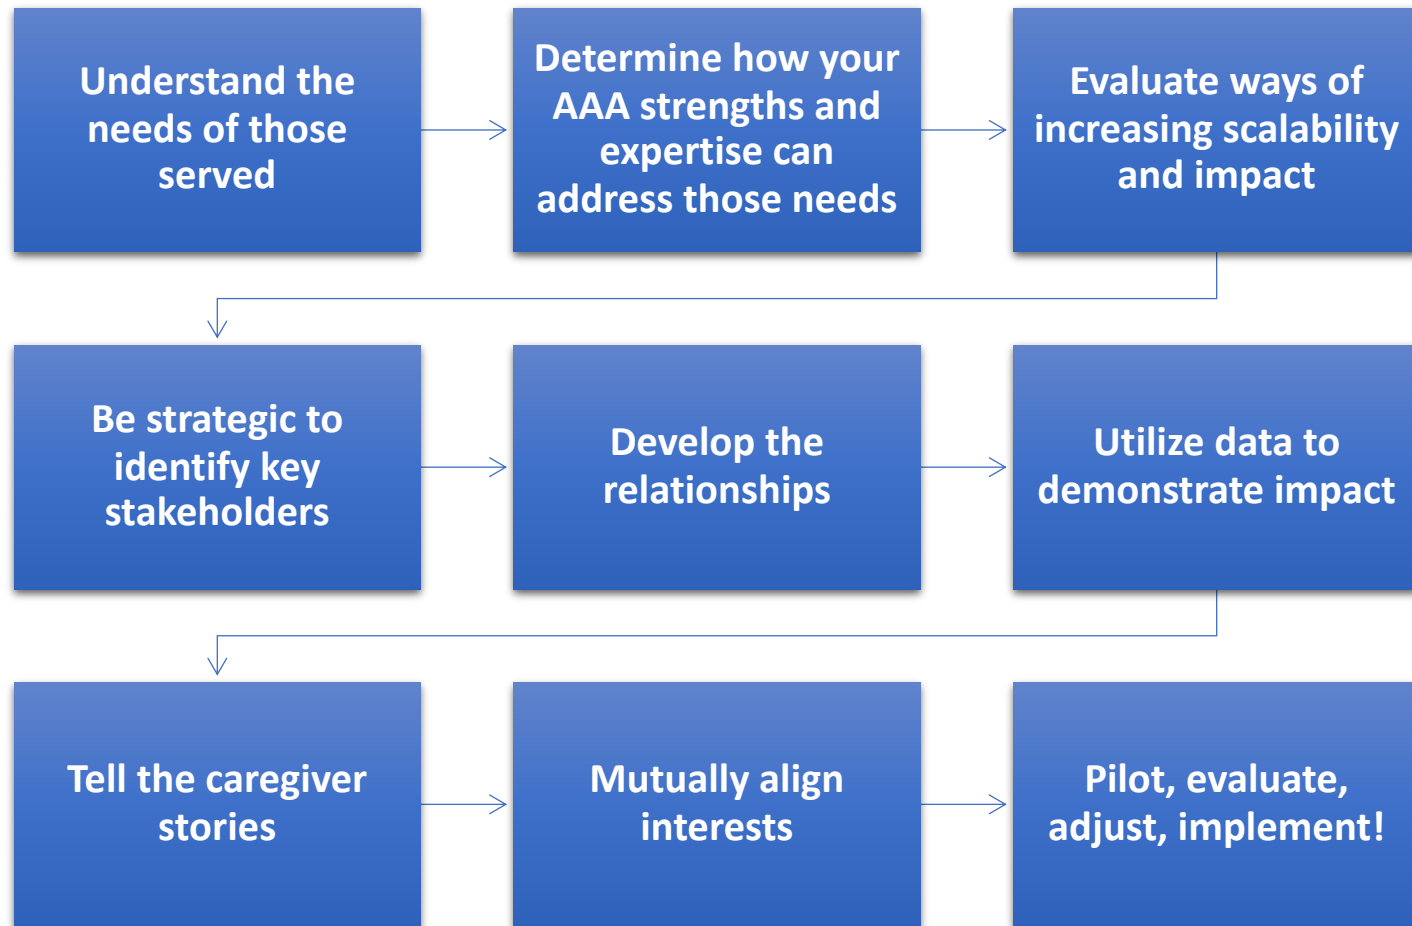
Understand the needs of those served

Determine how your AAA strengths and expertise can address those needs

Evaluate ways of increasing scalability and impact

Be strategic to identify key stakeholders

Develop the relationships

Utilize data to demonstrate impact

Tell the caregiver stories

Mutually align interests

Pilot, evaluate, adjust, implement!